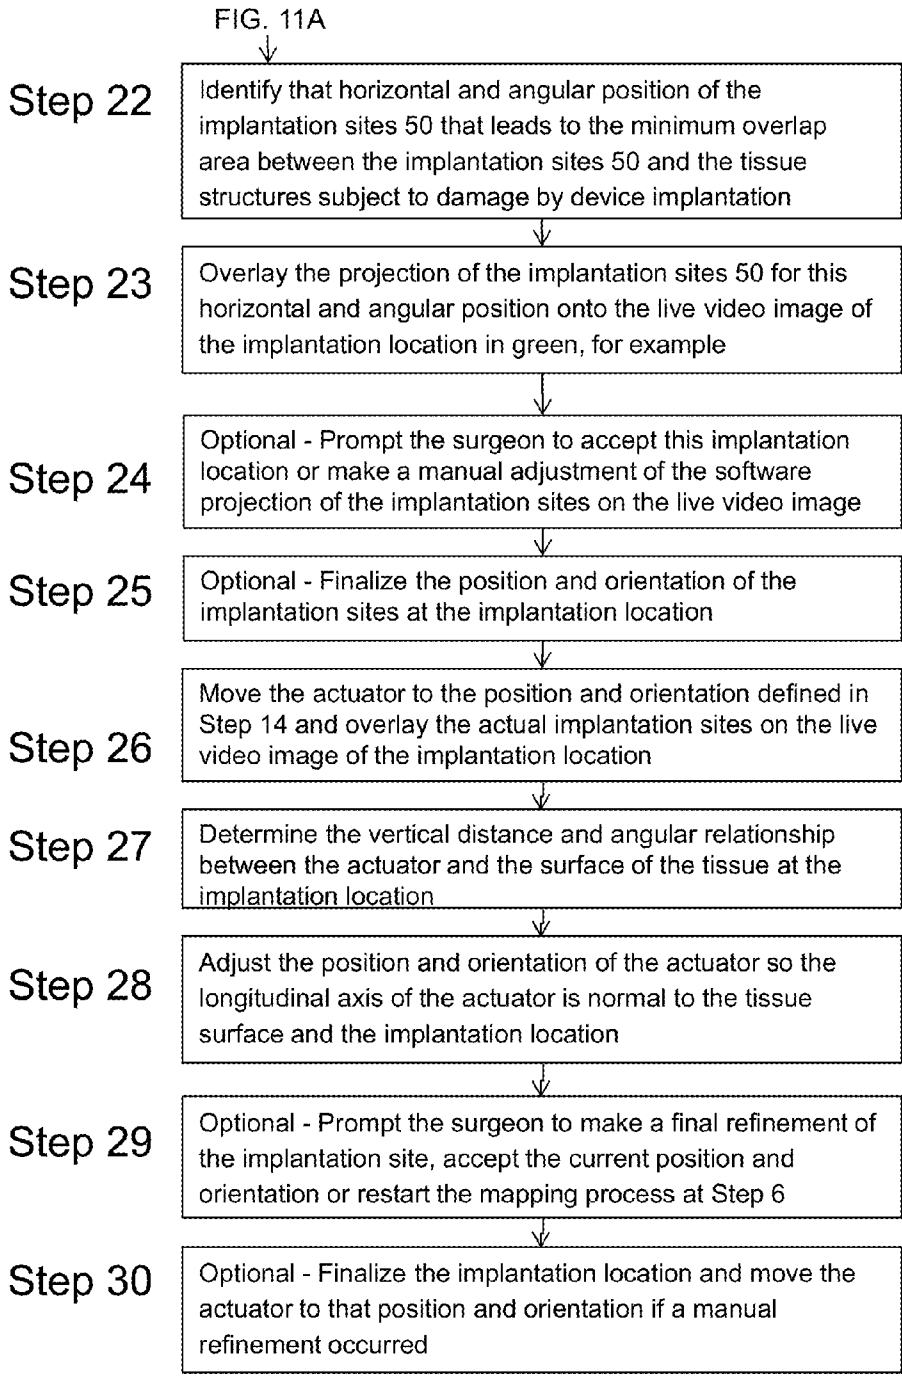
FIG. 11A

Step 22
Identify that horizontal and angular position of the implantation sites 50 that leads to the minimum overlap area between the implantation sites 50 and the tissue structures subject to damage by device implantation

Step 23
Overlay the projection of the implantation sites 50 for this horizontal and angular position onto the live video image of the implantation location in green, for example

Step 24
Optional - Prompt the surgeon to accept this implantation location or make a manual adjustment of the software projection of the implantation sites on the live video image

Step 25
Optional - Finalize the position and orientation of the implantation sites at the implantation location

Step 26
Move the actuator to the position and orientation defined in Step 14 and overlay the actual implantation sites on the live video image of the implantation location

Step 27
Determine the vertical distance and angular relationship between the actuator and the surface of the tissue at the implantation location

Step 28
Adjust the position and orientation of the actuator so the longitudinal axis of the actuator is normal to the tissue surface and the implantation location

Step 29
Optional - Prompt the surgeon to make a final refinement of the implantation site, accept the current position and orientation or restart the mapping process at Step 6

Step 30
Optional - Finalize the implantation location and move the actuator to that position and orientation if a manual refinement occurred